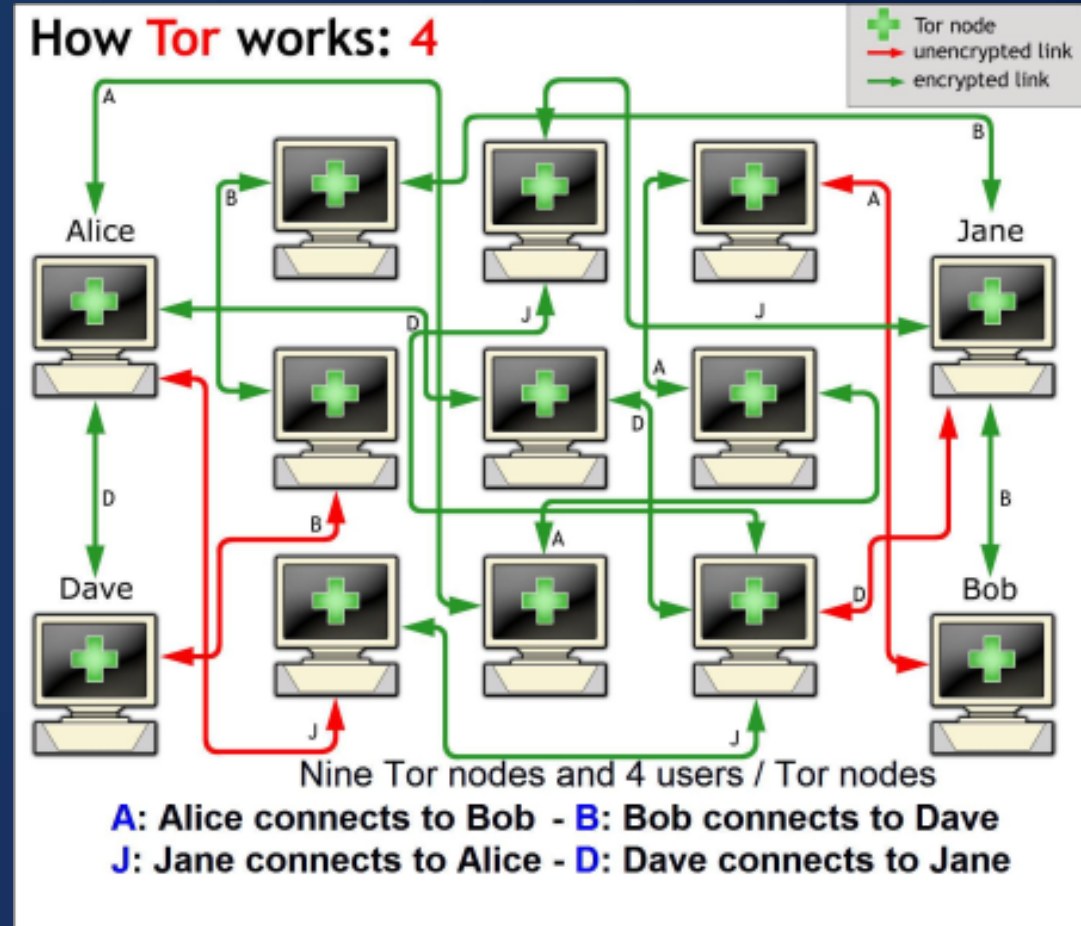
How Tor works: 4

Tor node
unencrypted link
encrypted link

Alice
Jane
Dave
Bob

A B J D A A D B B D A J J B J

Nine Tor nodes and 4 users / Tor nodes
A: Alice connects to Bob - B: Bob connects to Dave
J: Jane connects to Alice - D: Dave connects to Jane